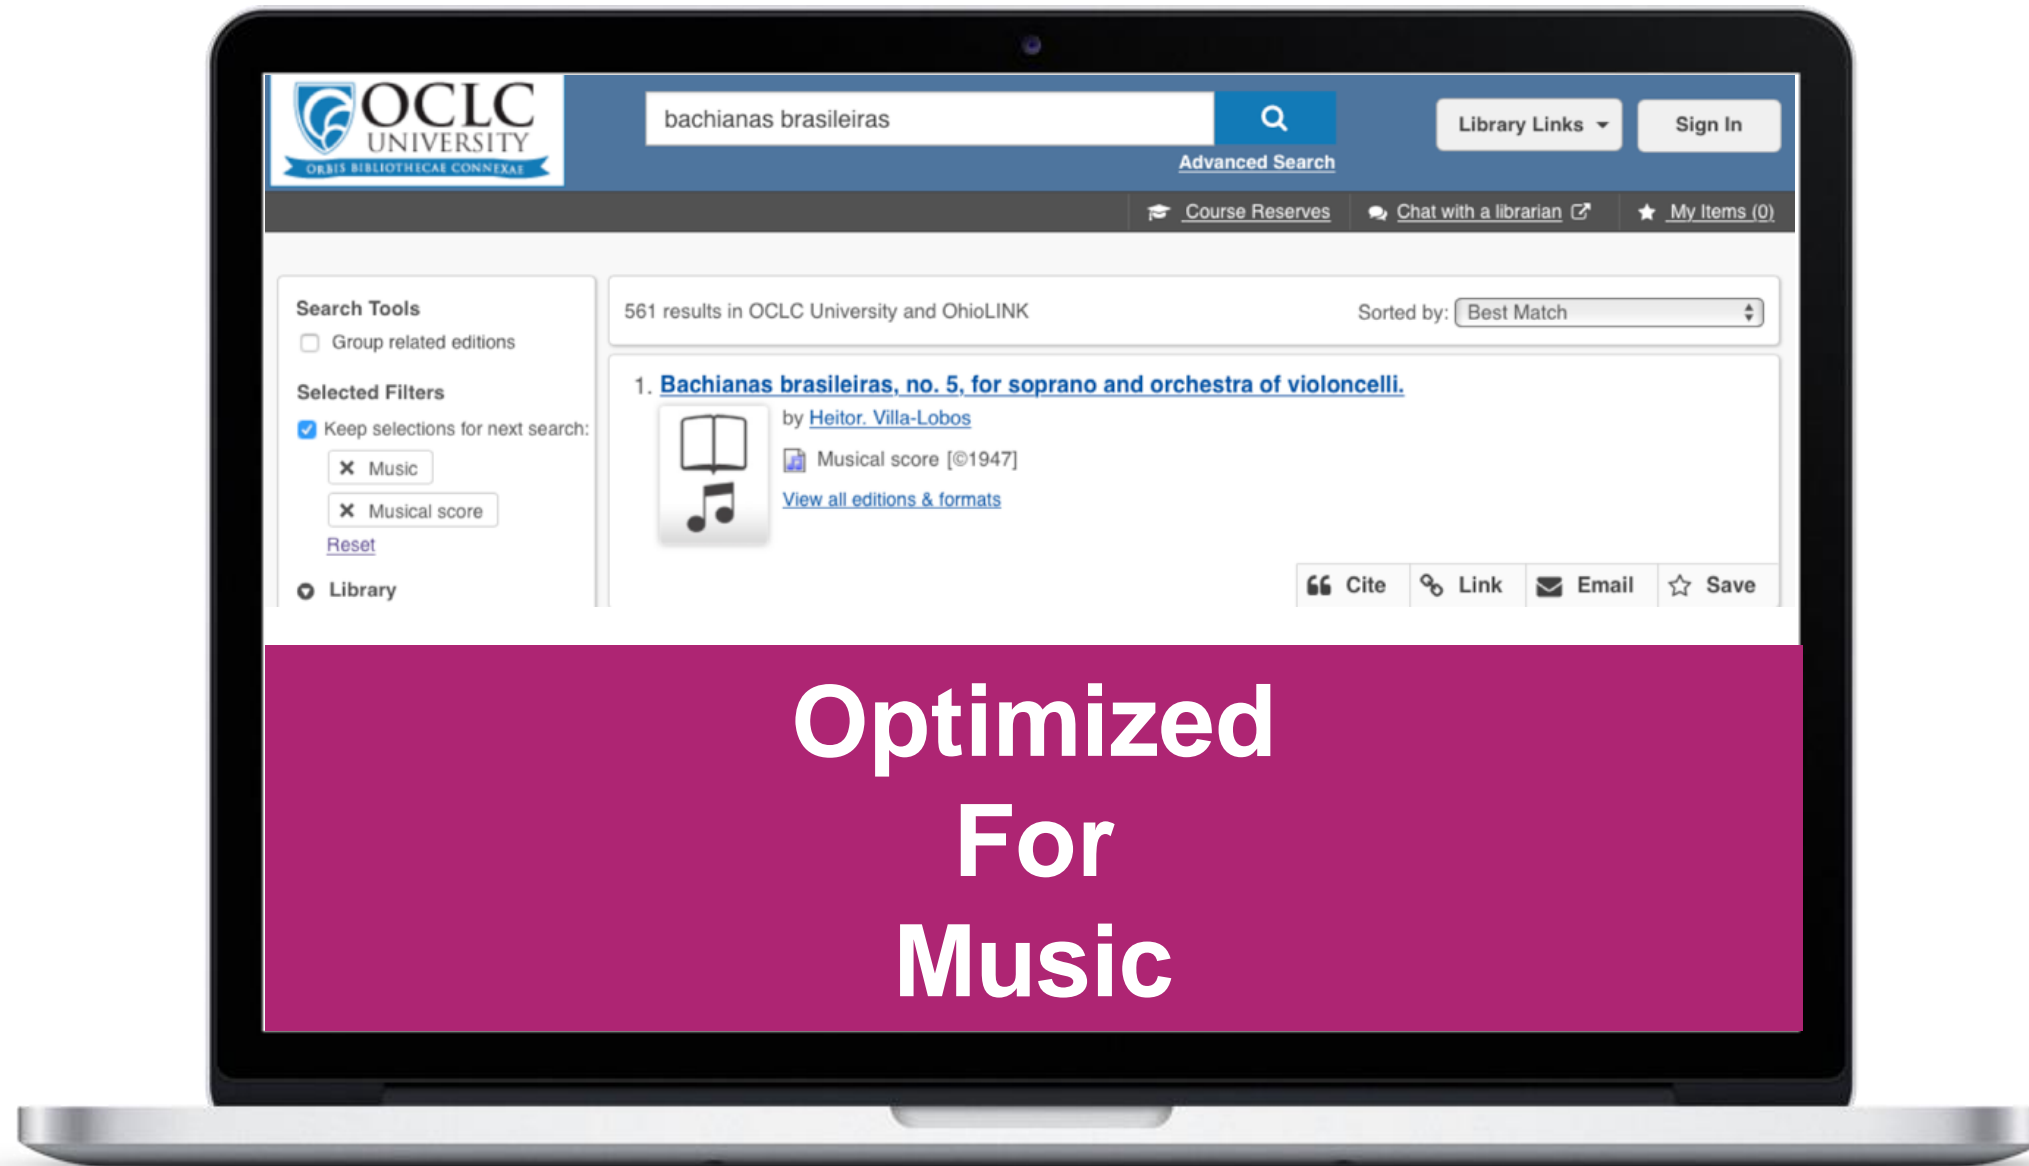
OCLC UNIVERSITY
ORBIS BIBLIOTHECAE CONNEXAE

bachianas brasileiras

Advanced Search

Library Links

Sign In

Course Reserves

Chat with a librarian

My Items (0)

Search Tools

Group related editions

Selected Filters

Keep selections for next search:

Music

Musical score

Reset

Library

561 results in OCLC University and OhioLINK

Sorted by: Best Match

1. Bachianas brasileiras, no. 5, for soprano and orchestra of violoncelli.

by Heitor. Villa-Lobos

Musical score [©1947]

View all editions & formats

Cite

Link

Email

Save

Optimized
For
Music